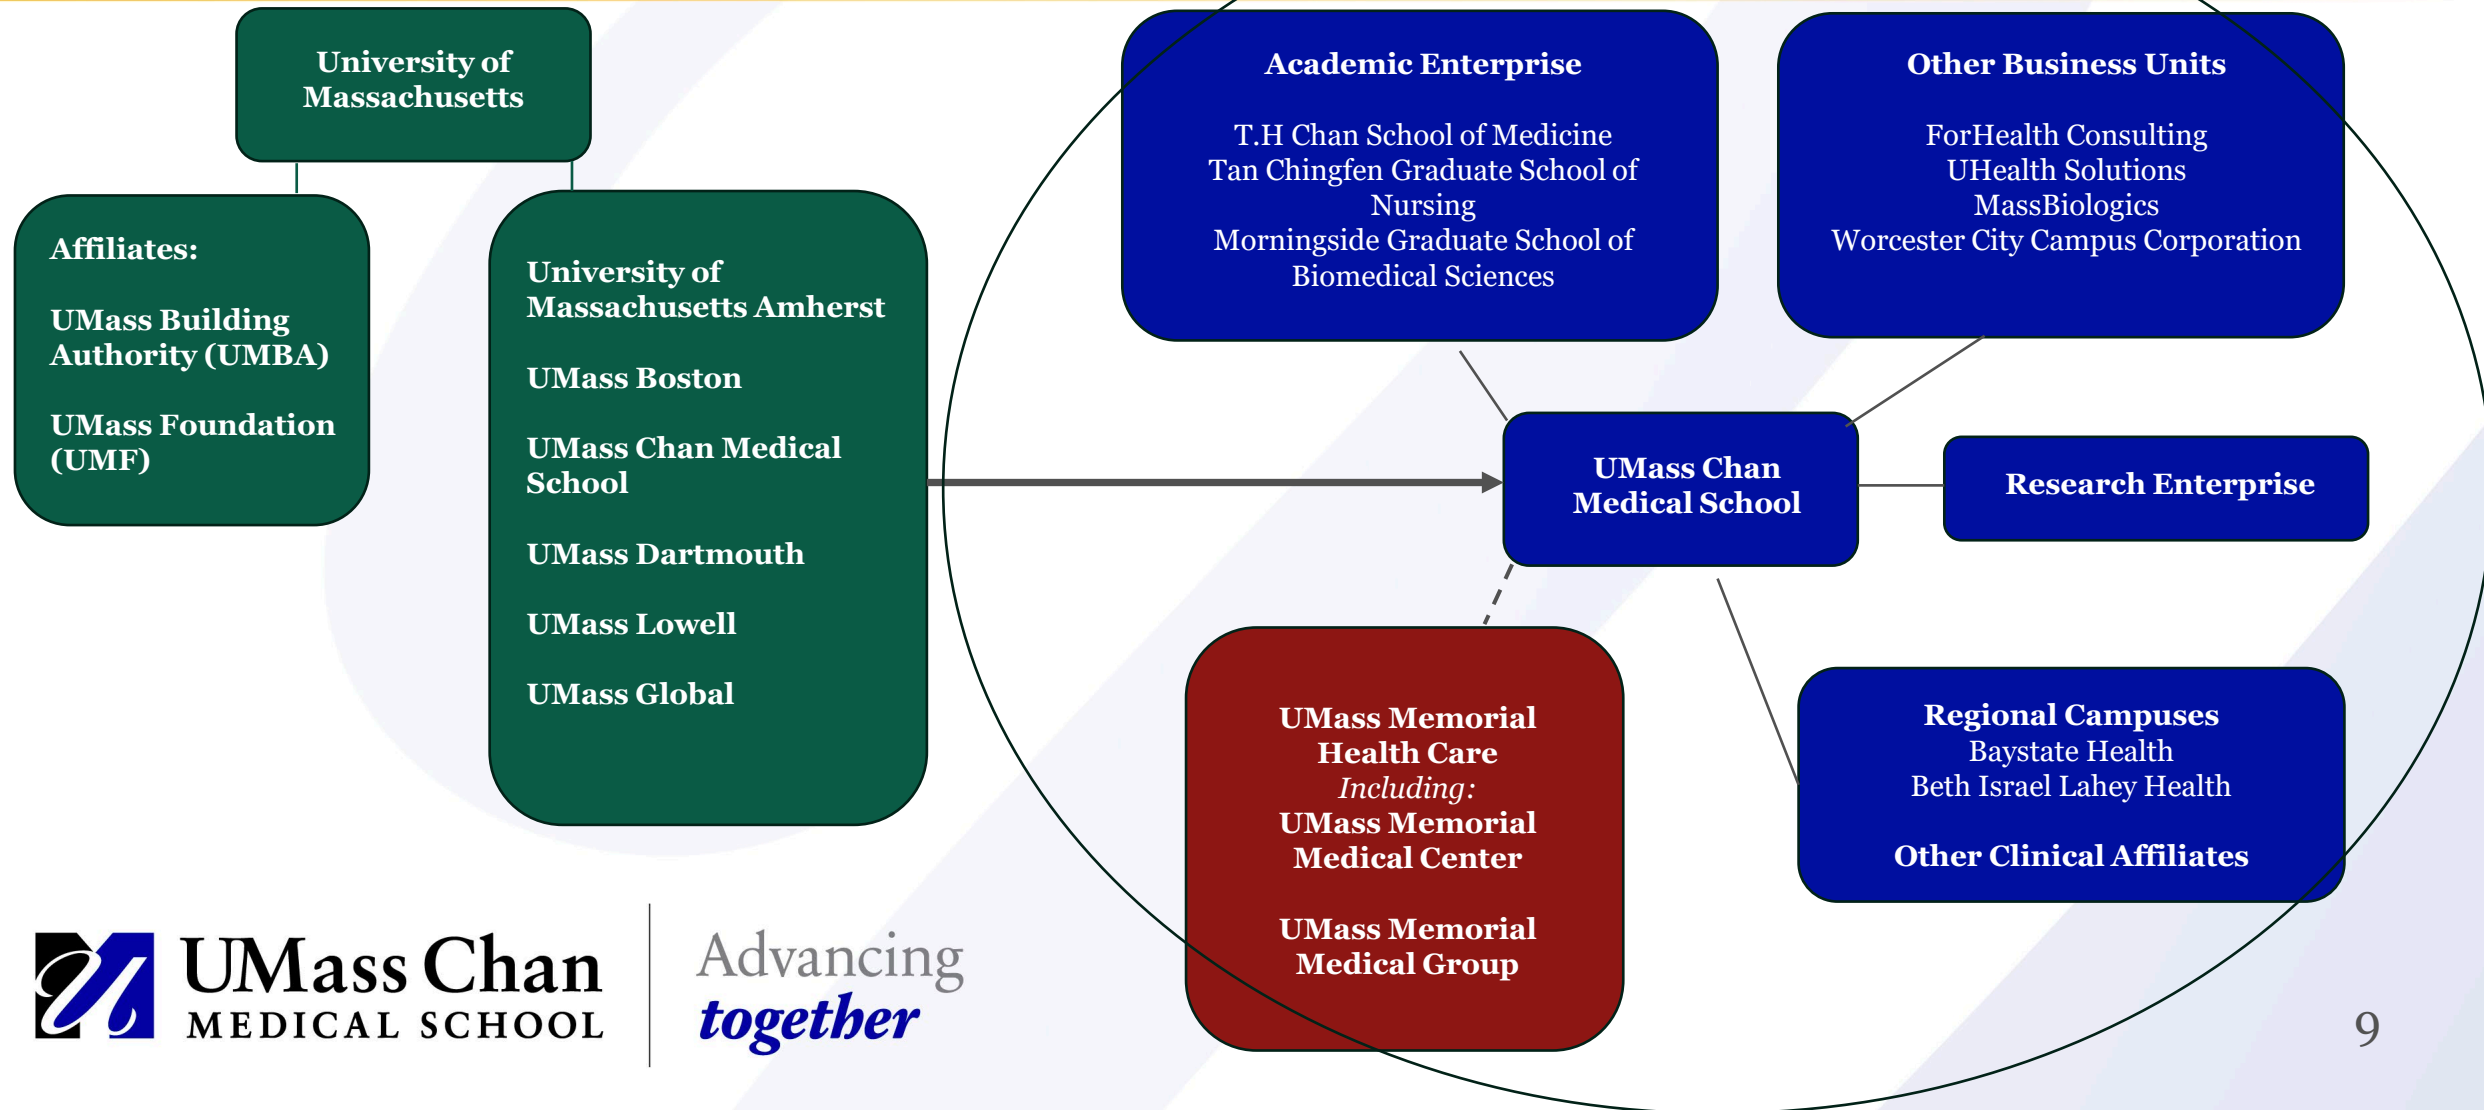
University of Massachusetts

Affiliates:

UMass Building Authority (UMBA)

UMass Foundation (UMF)

University of Massachusetts Amherst

UMass Boston

UMass Chan Medical School

UMass Dartmouth

UMass Lowell

UMass Global

Academic Enterprise

T.H Chan School of Medicine
Tan Chingfen Graduate School of Nursing
Morningside Graduate School of Biomedical Sciences

Other Business Units

ForHealth Consulting
UHealth Solutions
MassBiologics
Worcester City Campus Corporation

UMass Chan Medical School

Research Enterprise

UMass Memorial Health Care
*Including:*
UMass Memorial Medical Center

UMass Memorial Medical Group

Regional Campuses
Baystate Health
Beth Israel Lahey Health

Other Clinical Affiliates

UMass Chan MEDICAL SCHOOL

Advancing *together*

9